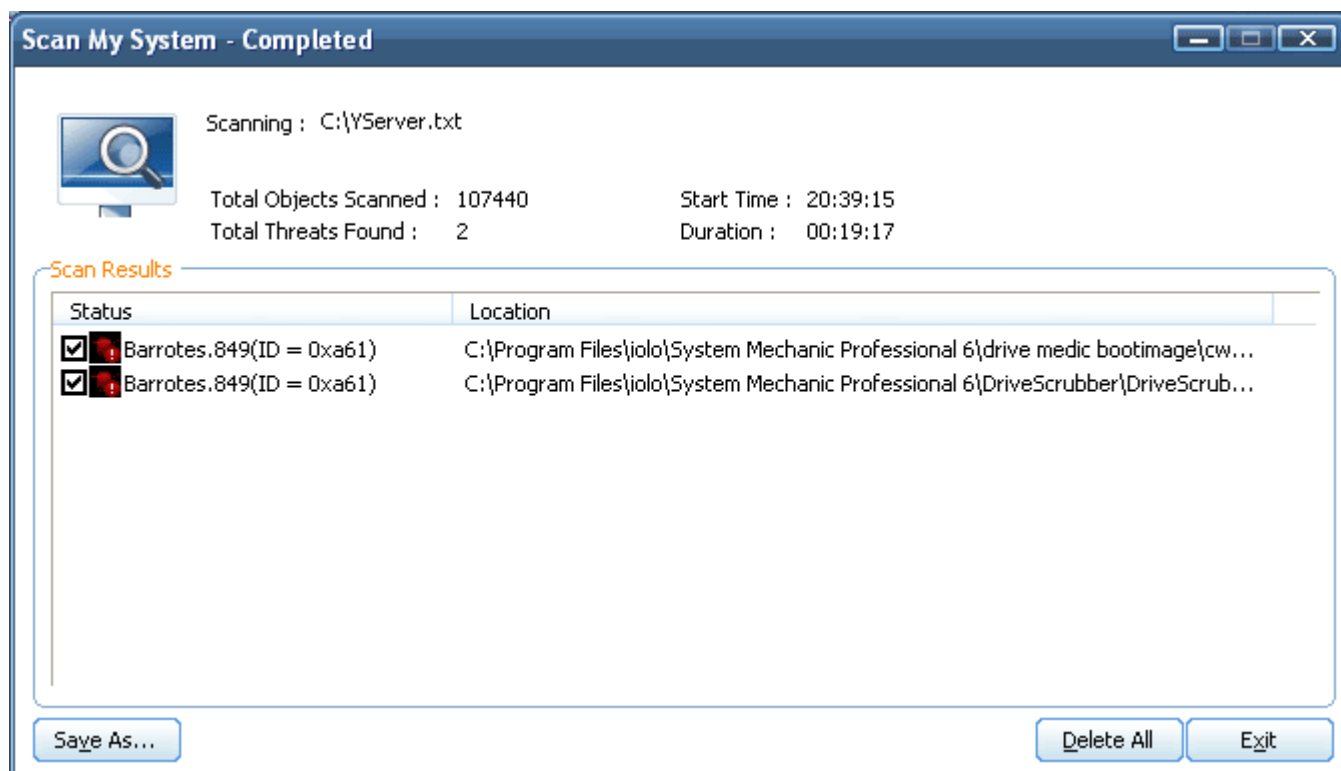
Scan My System - Completed

Scanning : C:\YServer.txt

Total Objects Scanned : 107440
Total Threats Found : 2

Start Time : 20:39:15
Duration : 00:19:17

Scan Results

| Status | Location |
|---|---|
| Barrotes.849(ID = 0xa61) | C:\Program Files\iolo\System Mechanic Professional 6\drive medic bootimage\cw... |
| Barrotes.849(ID = 0xa61) | C:\Program Files\iolo\System Mechanic Professional 6\DriveScrubber\DriveScrub... |

Save As...

Delete All

Exit